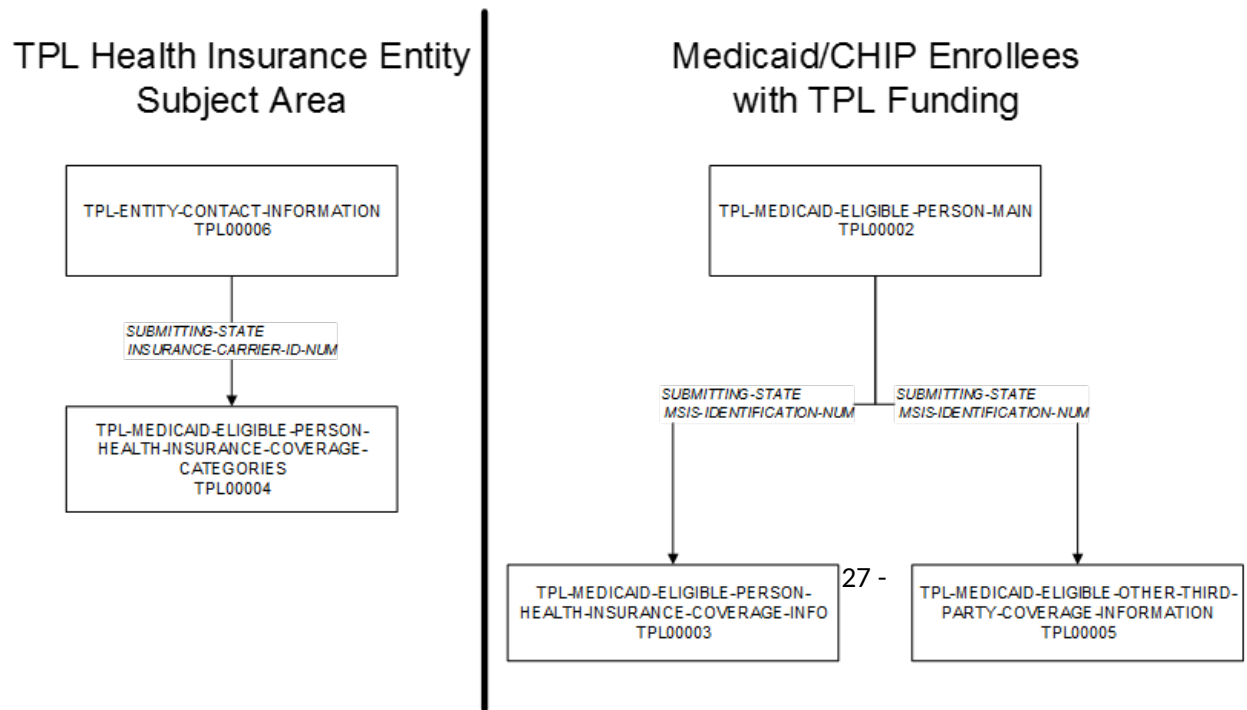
TPL Health Insurance Entity Subject Area

TPL-ENTITY-CONTACT-INFORMATION
TPL00006

SUBMITTING-STATE
INSURANCE-CARRIER-ID-NUM

TPL-MEDICAID-ELIGIBLE-PERSON-HEALTH-INSURANCE-COVERAGE-CATEGORIES
TPL00004

Medicaid/CHIP Enrollees with TPL Funding

TPL-MEDICAID-ELIGIBLE-PERSON-MAIN
TPL00002

SUBMITTING-STATE
MSIS-IDENTIFICATION-NUM

SUBMITTING-STATE
MSIS-IDENTIFICATION-NUM

TPL-MEDICAID-ELIGIBLE-PERSON-HEALTH-INSURANCE-COVERAGE-INFO
TPL00003

27 -

TPL-MEDICAID-ELIGIBLE-OTHER-THIRD-PARTY-COVERAGE-INFORMATION
TPL00005